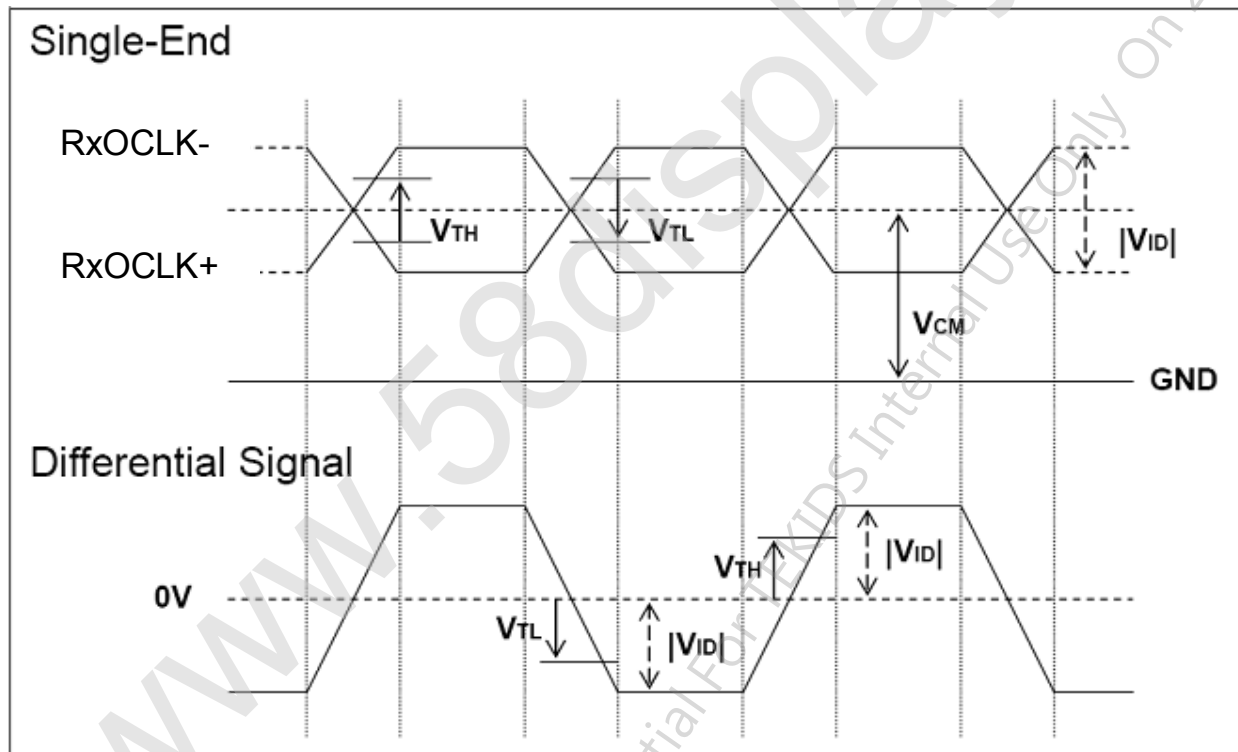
Single-End

RxOCLK-

RxOCLK+

$V_{TH}$

$V_{TL}$

$|V_{ID}|$

$V_{CM}$

GND

Differential Signal

0V

$V_{TH}$

$|V_{ID}|$

$V_{TL}$

$|V_{ID}|$

www.58display.com

Confidential For TEKIDS Internal Use Only On